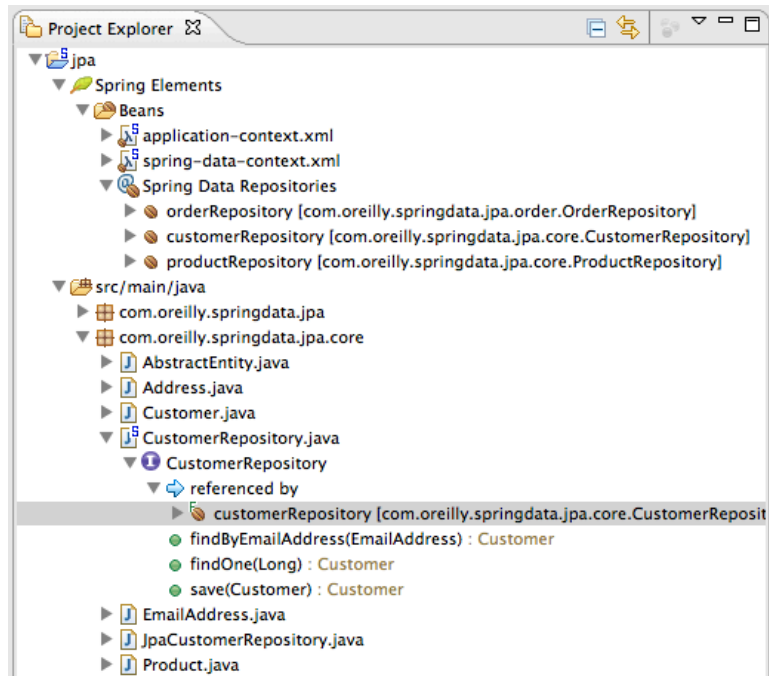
Project Explorer

jpa
Spring Elements
Beans
application-context.xml
spring-data-context.xml
Spring Data Repositories
orderRepository [com.oreilly.springdata.jpa.order.OrderRepository]
customerRepository [com.oreilly.springdata.jpa.core.CustomerRepository]
productRepository [com.oreilly.springdata.jpa.core.ProductRepository]
src/main/java
com.oreilly.springdata.jpa
com.oreilly.springdata.jpa.core
AbstractEntity.java
Address.java
Customer.java
CustomerRepository.java
CustomerRepository
referenced by
customerRepository [com.oreilly.springdata.jpa.core.CustomerReposit
findByEmailAddress(EmailAddress) : Customer
findOne(Long) : Customer
save(Customer) : Customer
EmailAddress.java
JpaCustomerRepository.java
Product.java